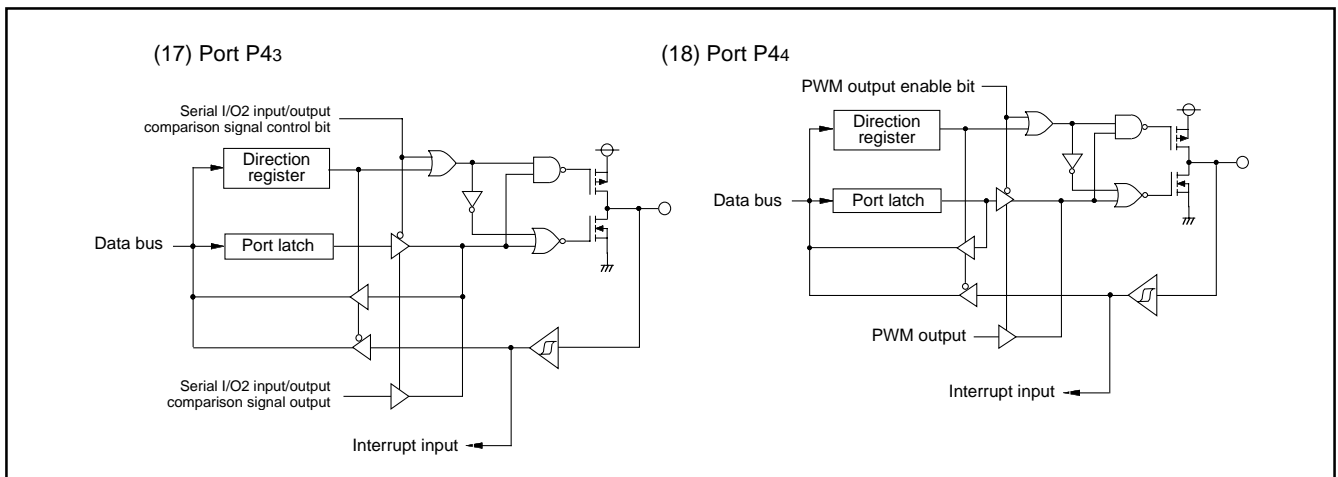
(17) Port P4$_3$

Serial I/O2 input/output comparison signal control bit

Direction register

Data bus

Port latch

Serial I/O2 input/output comparison signal output

Interrupt input

(18) Port P4$_4$

PWM output enable bit

Direction register

Data bus

Port latch

PWM output

Interrupt input